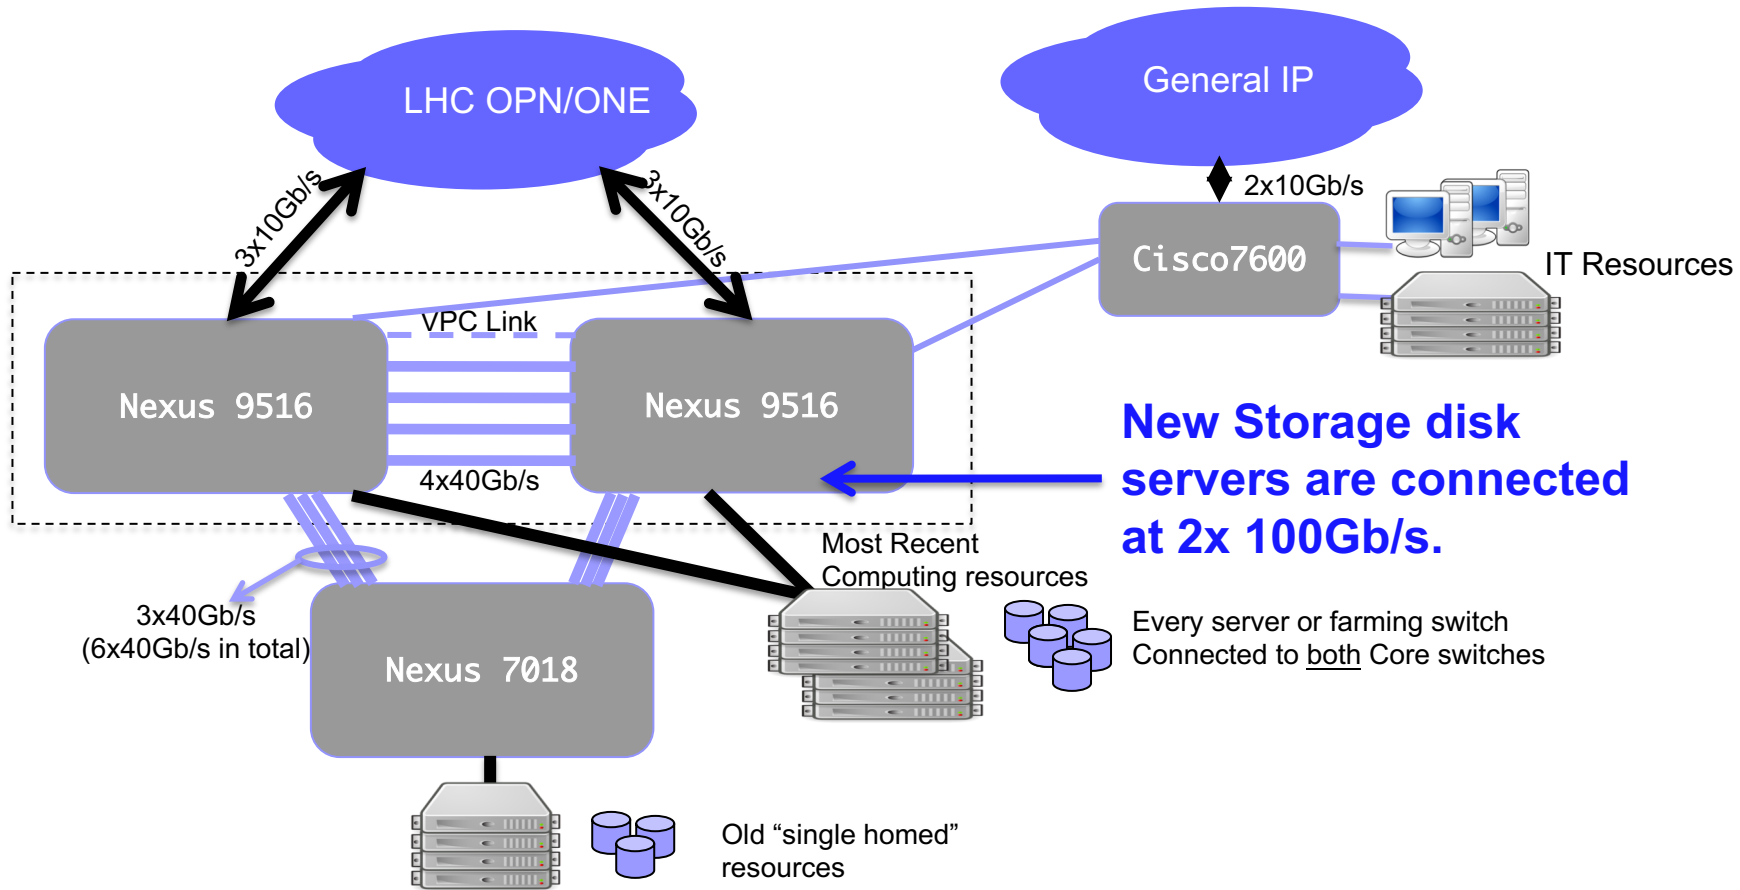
LHC OPN/ONE

General IP

3x10Gb/s

3x10Gb/s

2x10Gb/s

Cisco7600

IT Resources

VPC Link

Nexus 9516

Nexus 9516

4x40Gb/s

New Storage disk servers are connected at 2x 100Gb/s.

Most Recent Computing resources

3x40Gb/s (6x40Gb/s in total)

Nexus 7018

Every server or farming switch Connected to both Core switches

Old “single homed” resources